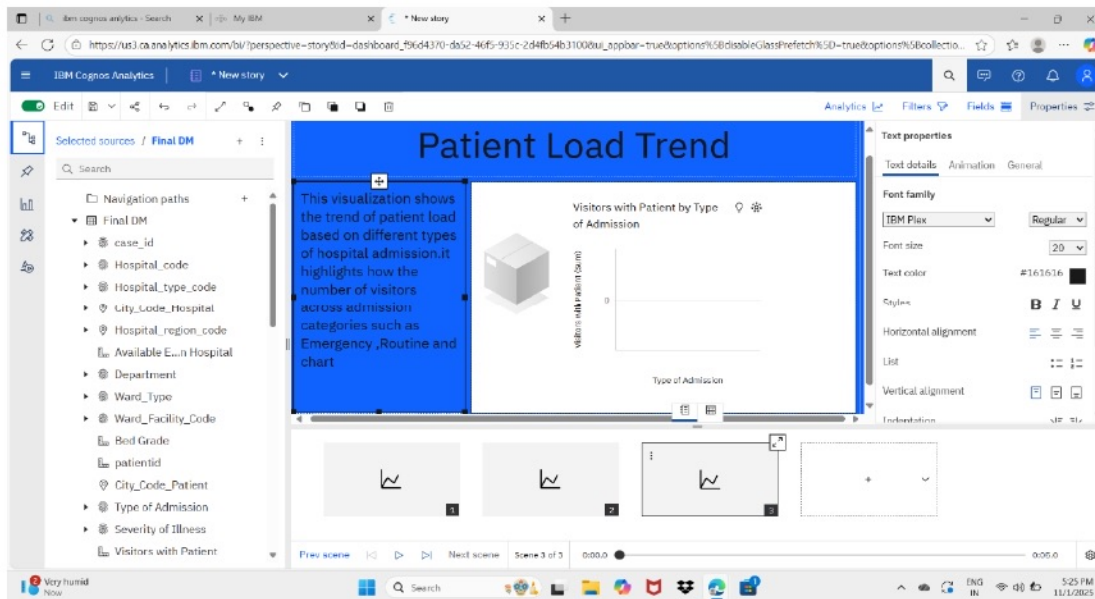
ibm cognos anlytics - Search
My IBM
* New story
https://us3.ca.analytics.ibm.com/bi/?perspective=story&id=dashboard_f96d4370-da52-46f5-935c-2d4fb54b3100&ui_appbar=true&options%5BdisableGlassPrefetch%5D=true&options%5Bcollectio...

IBM Cognos Analytics
* New story

Edit

Analytics Filters Fields Properties

Selected sources / Final DM
Search
Navigation paths
Final DM
case_id
Hospital_code
Hospital_type_code
City_Code_Hospital
Hospital_region_code
Available E...n Hospital
Department
Ward_Type
Ward_Facility_Code
Bed Grade
patientid
City_Code_Patient
Type of Admission
Severity of Illness
Visitors with Patient

Patient Load Trend

This visualization shows the trend of patient load based on different types of hospital admission.it highlights how the number of visitors across admission categories such as Emergency ,Routine and chart

Visitors with Patient by Type of Admission
Visitors with Patient (Sum)
0
Type of Admission

Text properties
Text details Animation General
Font family
IBM Plex
Regular
Font size
20
Text color
#161616
Styles
B I U
Horizontal alignment
List
Vertical alignment
Indentation

1
2
3

Prev scene
Next scene
Scene 3 of 3
0:00.0
0:00.0

Very humid
Now
Search
ENG
IN
5:25 PM
11/1/2025